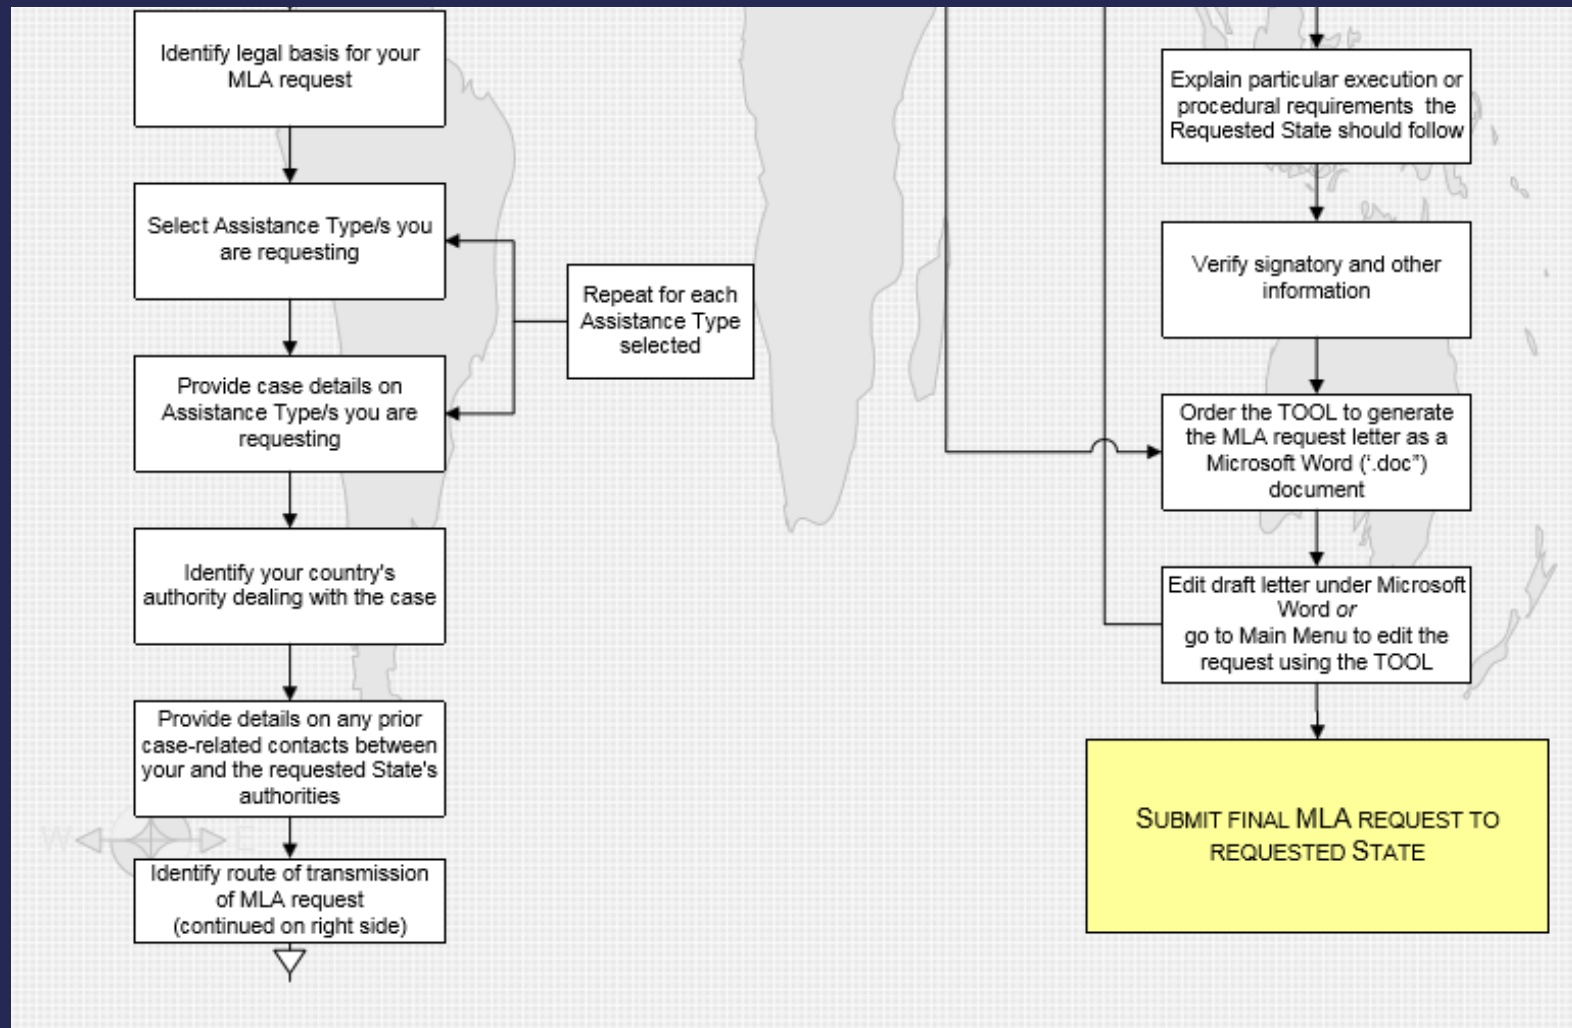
Identify legal basis for your MLA request

Select Assistance Type/s you are requesting

Provide case details on Assistance Type/s you are requesting

Identify your country's authority dealing with the case

Provide details on any prior case-related contacts between your and the requested State's authorities

Identify route of transmission of MLA request (continued on right side)

Repeat for each Assistance Type selected

Explain particular execution or procedural requirements the Requested State should follow

Verify signatory and other information

Order the TOOL to generate the MLA request letter as a Microsoft Word ('.doc") document

Edit draft letter under Microsoft Word *or* go to Main Menu to edit the request using the TOOL

SUBMIT FINAL MLA REQUEST TO REQUESTED STATE